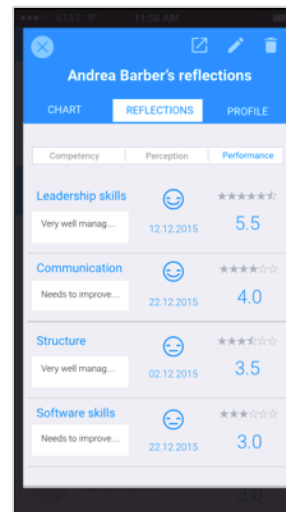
AT&T 11:56 AM

Andrea Barber's reflections

CHART
REFLECTIONS
PROFILE

Competency
Perception
Performance

Leadership skills
Very well manag....
12.12.2015
5.5

Communication
Needs to improve....
22.12.2015
4.0

Structure
Very well manag....
02.12.2015
3.5

Software skills
Needs to improve....
22.12.2015
3.0